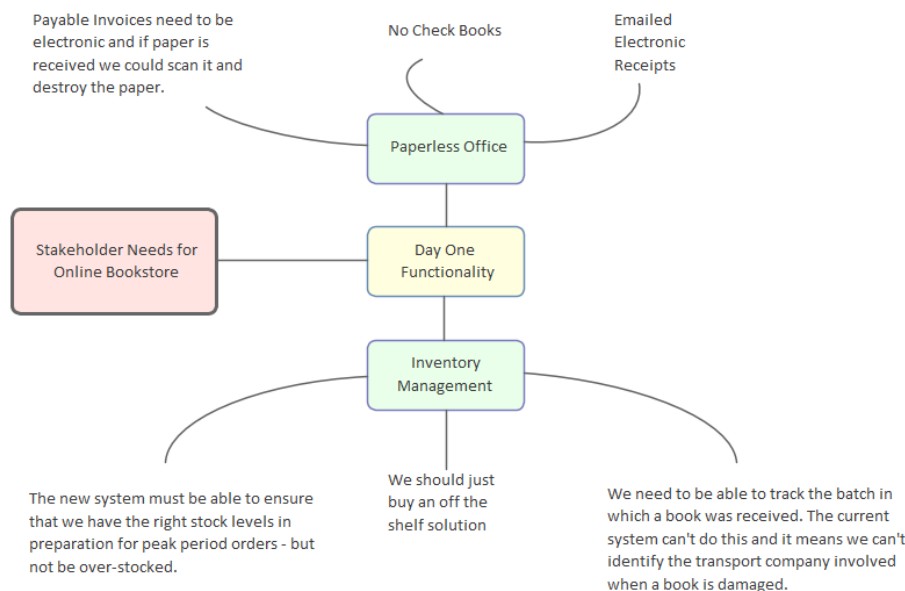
Payable Invoices need to be electronic and if paper is received we could scan it and destroy the paper.

No Check Books

Emailed Electronic Receipts

Paperless Office

Stakeholder Needs for Online Bookstore

Day One Functionality

Inventory Management

The new system must be able to ensure that we have the right stock levels in preparation for peak period orders - but not be over-stocked.

We should just buy an off the shelf solution

We need to be able to track the batch in which a book was received. The current system can't do this and it means we can't identify the transport company involved when a book is damaged.